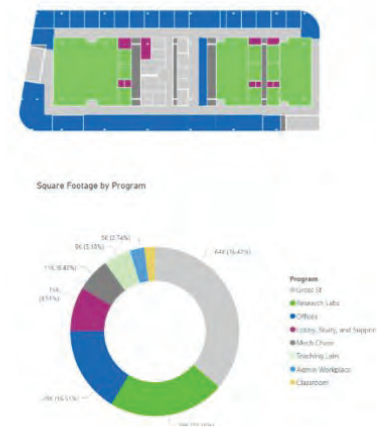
Square Footage by Program

5K (2.74%)

5K (3.18%)

11K (6.47%)

11K (8.5%)

64K (35.47%)

29K (16.53%)

39K (22.0%)

Program

Gross SF

Research Labs

Offices

Lobby, Study, and Support

Mech Chase

Teaching Labs

Admin Workplace

Classroom